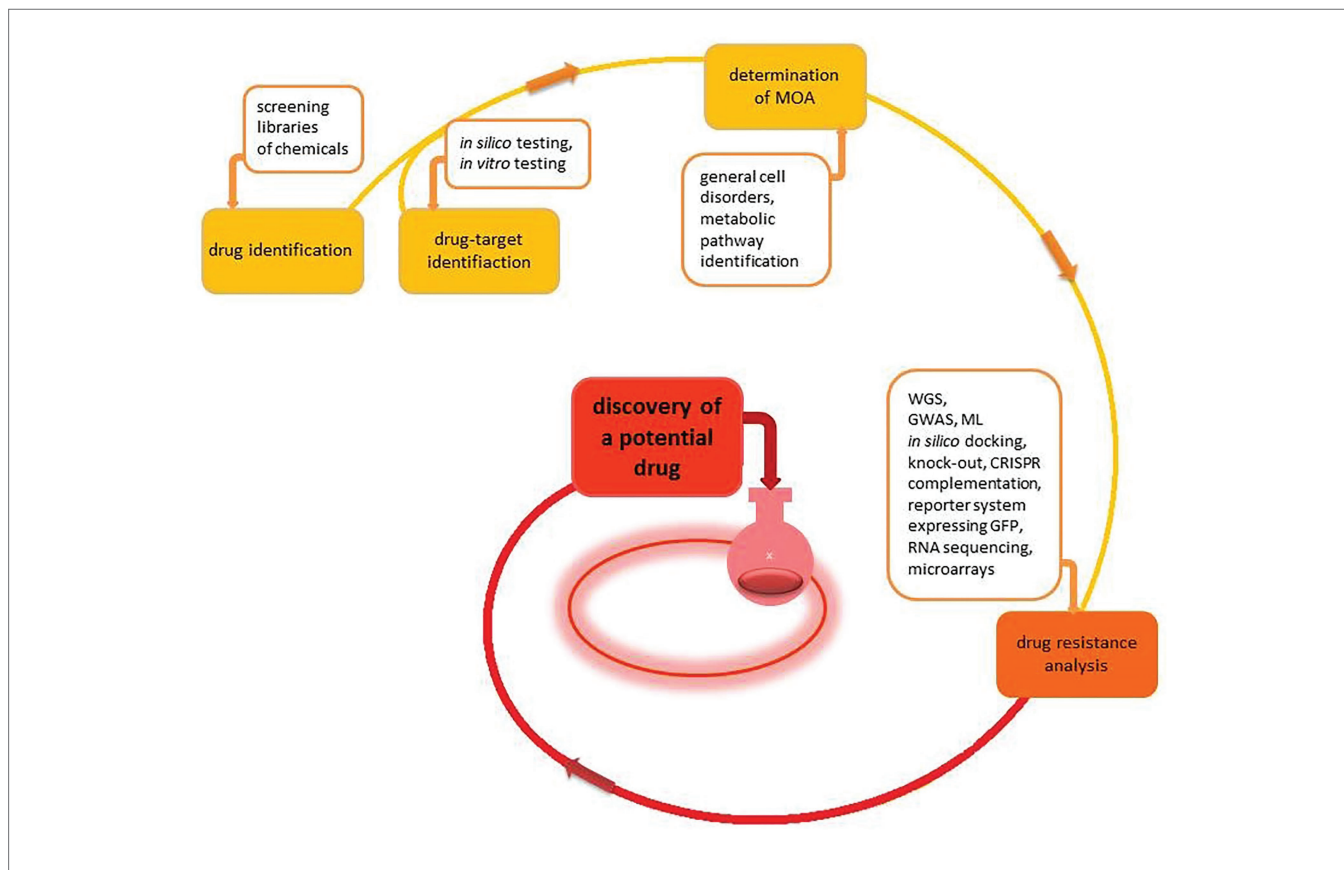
screening libraries of chemicals

drug identification

in silico testing, in vitro testing

drug-target identifiaction

determination of MOA

general cell disorders, metabolic pathway identification

WGS, GWAS, ML in silico docking, knock-out, CRISPR complementation, reporter system expressing GFP, RNA sequencing, microarrays

drug resistance analysis

discovery of a potential drug